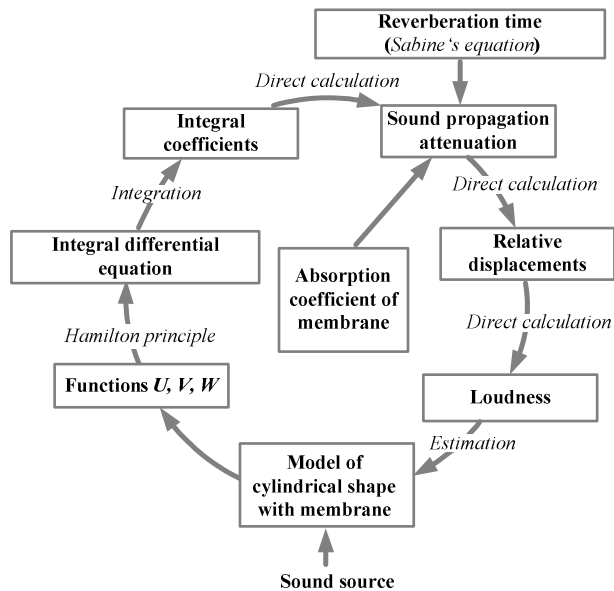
Reverberation time (Sabine's equation)

Direct calculation

Integral coefficients

Sound propagation attenuation

Integration

Direct calculation

Integral differential equation

Absorption coefficient of membrane

Relative displacements

Hamilton principle

Direct calculation

Functions U, V, W

Loudness

Estimation

Model of cylindrical shape with membrane

Sound source